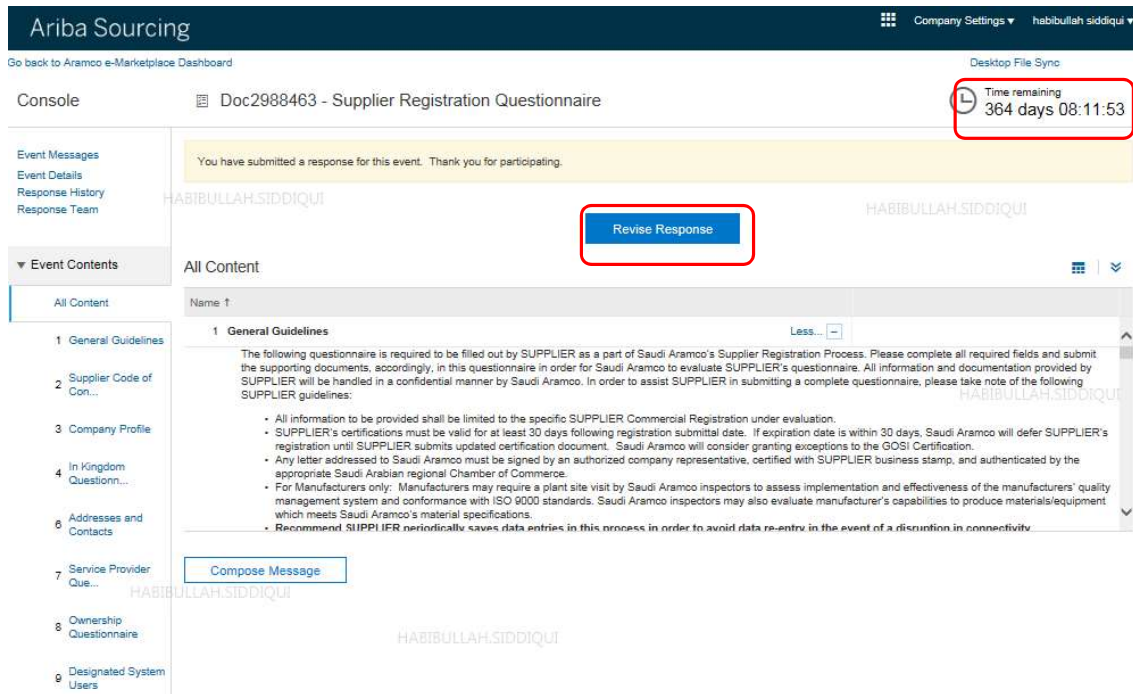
Ariba Sourcing

Company Settings ▾ habibullah siddiqui ▾

Go back to Aramco e-Marketplace Dashboard

Desktop File Sync

Console

Doc2988463 - Supplier Registration Questionnaire

Time remaining
364 days 08:11:53

Event Messages
Event Details
Response History
Response Team

You have submitted a response for this event. Thank you for participating.

HABIBULLAH.SIDDIQUI

HABIBULLAH.SIDDIQUI

Revise Response

▾ Event Contents

All Content

All Content

Name ↑

1 General Guidelines

1 General Guidelines

Less...

The following questionnaire is required to be filled out by SUPPLIER as a part of Saudi Aramco's Supplier Registration Process. Please complete all required fields and submit the supporting documents, accordingly, in this questionnaire in order for Saudi Aramco to evaluate SUPPLIER's questionnaire. All information and documentation provided by SUPPLIER will be handled in a confidential manner by Saudi Aramco. In order to assist SUPPLIER in submitting a complete questionnaire, please take note of the following SUPPLIER guidelines:

HABIBULLAH.SIDDIQUI

2 Supplier Code of Con...

3 Company Profile

4 In Kingdom Questionn...

6 Addresses and Contacts

7 Service Provider Que...

8 Ownership Questionnaire

9 Designated System Users

• All information to be provided shall be limited to the specific SUPPLIER Commercial Registration under evaluation.
• SUPPLIER's certifications must be valid for at least 30 days following registration submittal date. If expiration date is within 30 days, Saudi Aramco will defer SUPPLIER's registration until SUPPLIER submits updated certification document. Saudi Aramco will consider granting exceptions to the GOSI Certification.
• Any letter addressed to Saudi Aramco must be signed by an authorized company representative, certified with SUPPLIER business stamp, and authenticated by the appropriate Saudi Arabian regional Chamber of Commerce.
• For Manufacturers only: Manufacturers may require a plant site visit by Saudi Aramco inspectors to assess implementation and effectiveness of the manufacturers' quality management system and conformance with ISO 9000 standards. Saudi Aramco inspectors may also evaluate manufacturer's capabilities to produce materials/equipment which meets Saudi Aramco's material specifications.
• Recommend SUPPLIER periodically saves data entries in this process in order to avoid data re-entry in the event of a disruption in connectivity

Compose Message

HABIBULLAH.SIDDIQUI

HABIBULLAH.SIDDIQUI